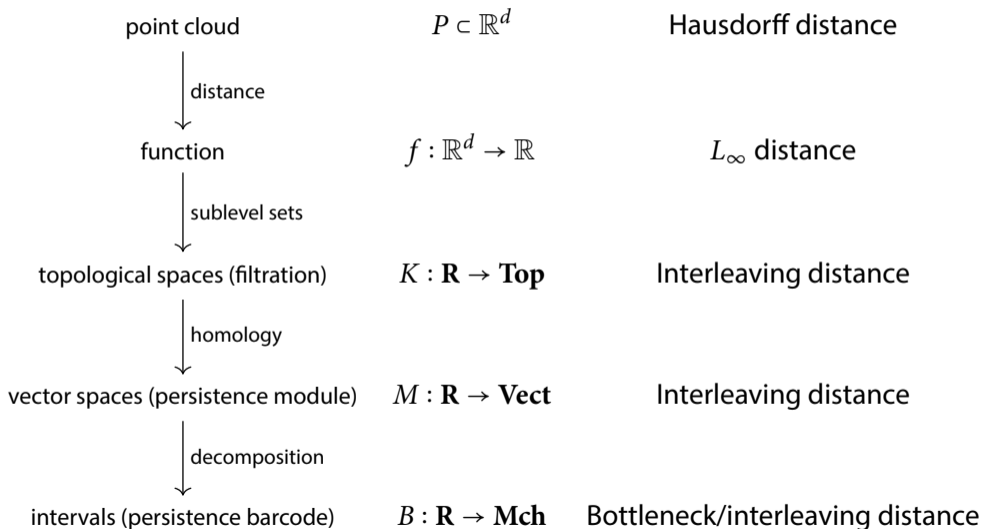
point cloud $P \subset \mathbb{R}^d$ Hausdorff distance

distance

function $f : \mathbb{R}^d \to \mathbb{R}$ $L_\infty$ distance

sublevel sets

topological spaces (filtration) $K : \mathbf{R} \to \mathbf{Top}$ Interleaving distance

homology

vector spaces (persistence module) $M : \mathbf{R} \to \mathbf{Vect}$ Interleaving distance

decomposition

intervals (persistence barcode) $B : \mathbf{R} \to \mathbf{Mch}$ Bottleneck/interleaving distance